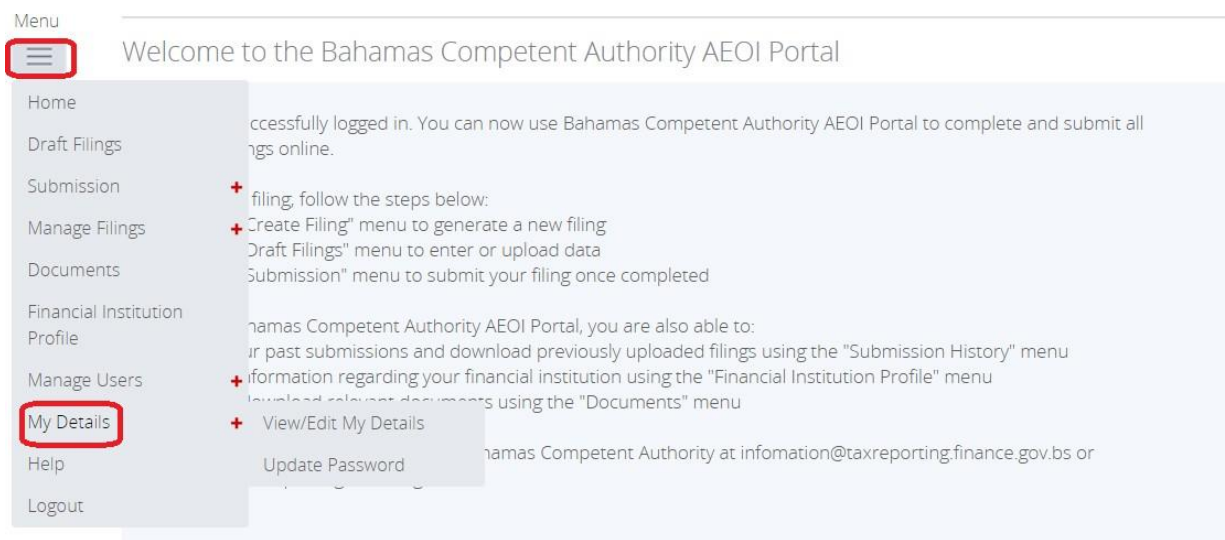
Menu

Welcome to the Bahamas Competent Authority AEOI Portal

Home

Draft Filings

Submission

Manage Filings

Documents

Financial Institution Profile

Manage Users

My Details

Help

Logout

View/Edit My Details

Update Password

ccessfully logged in. You can now use Bahamas Competent Authority AEOI Portal to complete and submit all ngs online.

filing, follow the steps below:
Create Filing" menu to generate a new filing
Draft Filings" menu to enter or upload data
Submission" menu to submit your filing once completed

hamas Competent Authority AEOI Portal, you are also able to:
ır past submissions and download previously uploaded filings using the "Submission History" menu
ıformation regarding your financial institution using the "Financial Institution Profile" menu
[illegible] ts using the "Documents" menu

hamas Competent Authority at infomation@taxreporting.finance.gov.bs or
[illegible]